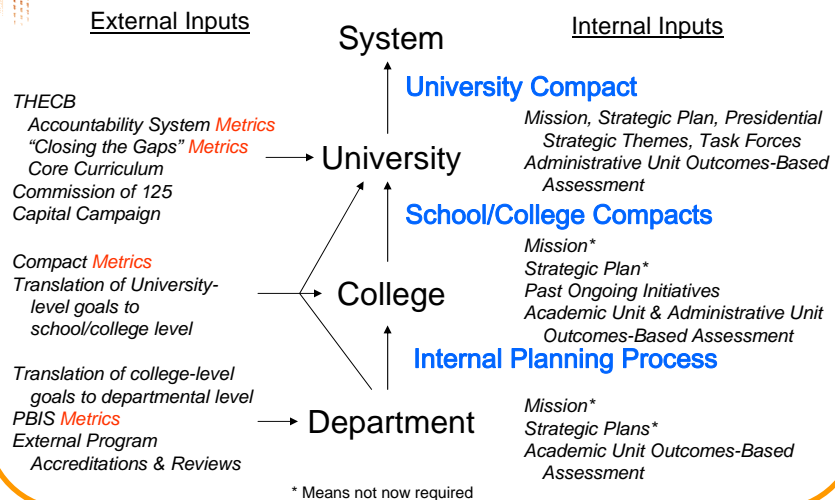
External Inputs

System

Internal Inputs

University Compact

THECB
Accountability System Metrics
"Closing the Gaps" Metrics
Core Curriculum
Commission of 125
Capital Campaign

University

Mission, Strategic Plan, Presidential Strategic Themes, Task Forces
Administrative Unit Outcomes-Based Assessment

School/College Compacts

Compact Metrics
Translation of University-level goals to school/college level

College

Mission*
Strategic Plan*
Past Ongoing Initiatives
Academic Unit & Administrative Unit Outcomes-Based Assessment

Internal Planning Process

Translation of college-level goals to departmental level
PBIS Metrics
External Program Accreditations & Reviews

Department

Mission*
Strategic Plans*
Academic Unit Outcomes-Based Assessment

* Means not now required